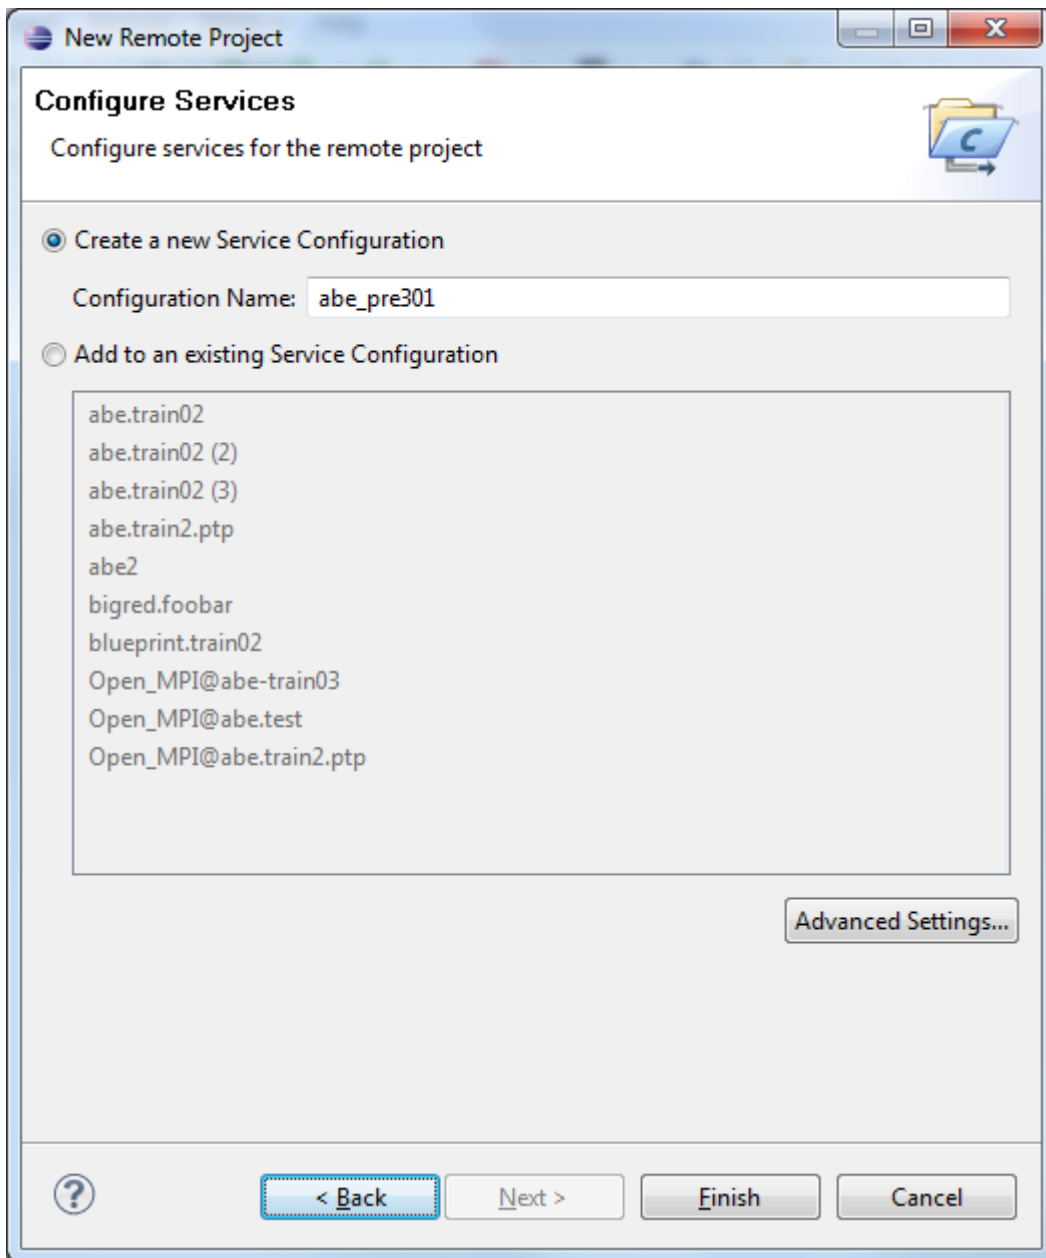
New Remote Project

Configure Services

Configure services for the remote project

Create a new Service Configuration

Configuration Name: abe_pre301

Add to an existing Service Configuration

abe.train02
abe.train02 (2)
abe.train02 (3)
abe.train2.ptp
abe2
bigred.foobar
blueprint.train02
Open_MPI@abe-train03
Open_MPI@abe.test
Open_MPI@abe.train2.ptp

Advanced Settings...

< Back
Next >
Finish
Cancel